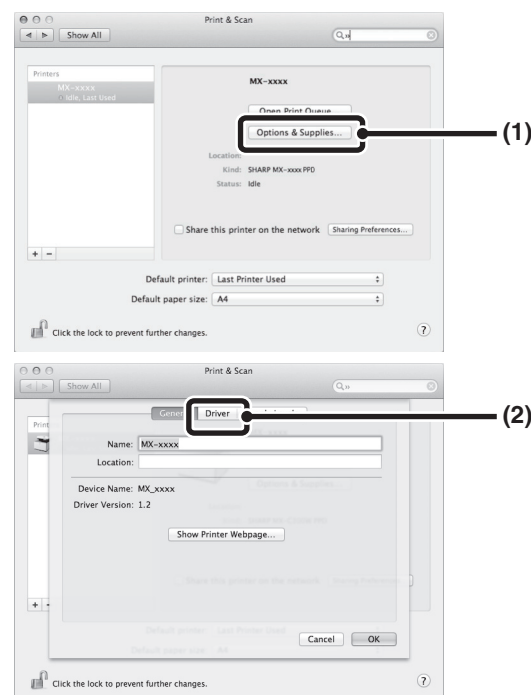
Print & Scan

Show All

Printers

MX-xxxx
Idle, Last Used

MX-xxxx

Open Print Queue...

Options & Supplies...

(1)

Location:

Kind: SHARP MX-xxxx PPD

Status: Idle

Share this printer on the network

Sharing Preferences...

+ −

Default printer: Last Printer Used

Default paper size: A4

Click the lock to prevent further changes.

?

Print & Scan

Show All

Gene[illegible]

Driver

(2)

Name: MX-xxxx

Location:

Device Name: MX_xxxx

Driver Version: 1.2

Show Printer Webpage...

Cancel

OK

Click the lock to prevent further changes.

?